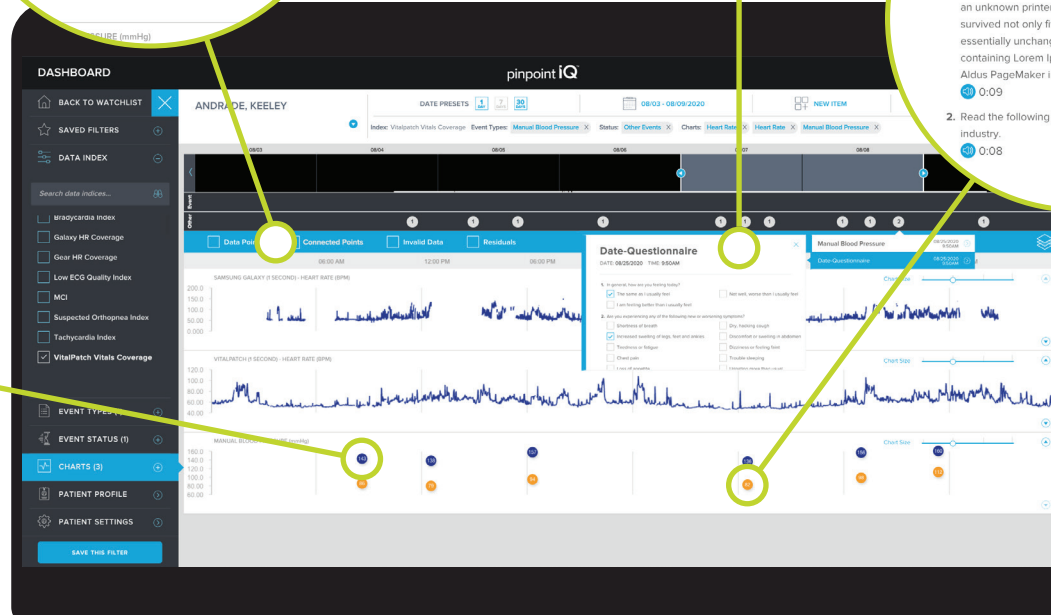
SURE (mmHg)

an unknown printed survived not only fi essentially unchang containing Lorem Ip Aldus PageMaker i

0:09

2. Read the following industry.

0:08

DASHBOARD

pinpoint iQ

BACK TO WATCHLIST

SAVED FILTERS

DATA INDEX

Search data indices...

Bradycardia Index

Galaxy HR Coverage

Gear HR Coverage

Low ECG Quality Index

MCI

Suspected Orthopnea Index

Tachycardia Index

VitalPatch Vitals Coverage

EVENT TYPES (1)

EVENT STATUS (1)

CHARTS (3)

PATIENT PROFILE

PATIENT SETTINGS

SAVE THIS FILTER

ANDRADE, KEELEY

DATE PRESETS 1 DAY 7 DAYS 30 DAYS

08/03 - 08/09/2020

NEW ITEM

Index: Vitalpatch Vitals Coverage Event Types: Manual Blood Pressure X Status: Other Events X Charts: Heart Rate X Heart Rate X Manual Blood Pressure X

08/03 08/04 08/05 08/06 08/07 08/08

Other Event

1 1 1 1 1 1 1 1 1 2 1

Data Points Connected Points Invalid Data Residuals

06:00 AM 12:00 PM 06:00 PM

SAMSUNG GALAXY (1 SECOND) - HEART RATE (BPM)

200.0 150.0 100.0 50.00 0.000

Date-Questionnaire

DATE: 08/25/2020 TIME: 9:50AM

1. In general, how are you feeling today?

The same as I usually feel

Not well, worse than I usually feel

I am feeling better than I usually feel

2. Are you experiencing any of the following new or worsening symptoms?

Shortness of breath

Dry, hacking cough

Increased swelling of legs, feet and ankles

Discomfort or swelling in abdomen

Tiredness or fatigue

Dizziness or feeling faint

Chest pain

Trouble sleeping

Loss of appetite

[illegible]

Manual Blood Pressure 08/25/2020 9:50AM

Date-Questionnaire 08/25/2020 9:50AM

Chart Size

VITALPATCH (1 SECOND) - HEART RATE (BPM)

120.0 100.0 80.00 60.00 40.00

Chart Size

MANUAL BLOOD PRESSURE (mmHg)

160.0 140.0 120.0 100.0 80.00 60.00

Chart Size